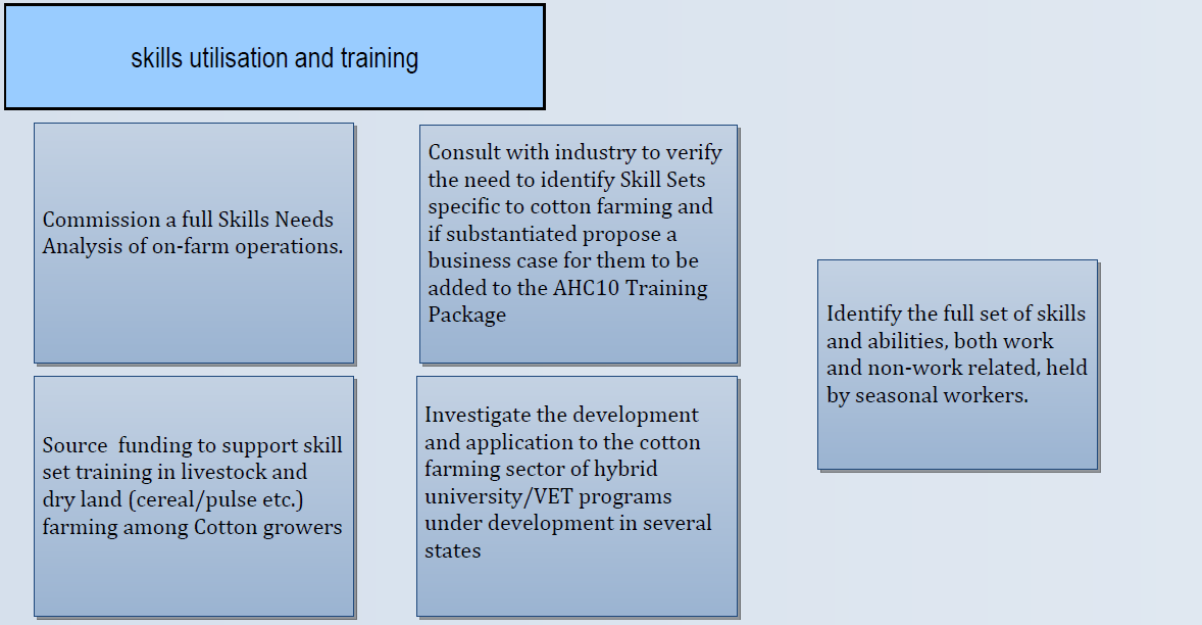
skills utilisation and training

Commission a full Skills Needs Analysis of on-farm operations.

Consult with industry to verify the need to identify Skill Sets specific to cotton farming and if substantiated propose a business case for them to be added to the AHC10 Training Package

Identify the full set of skills and abilities, both work and non-work related, held by seasonal workers.

Source  funding to support skill set training in livestock and dry land (cereal/pulse etc.) farming among Cotton growers

Investigate the development and application to the cotton farming sector of hybrid university/VET programs under development in several states